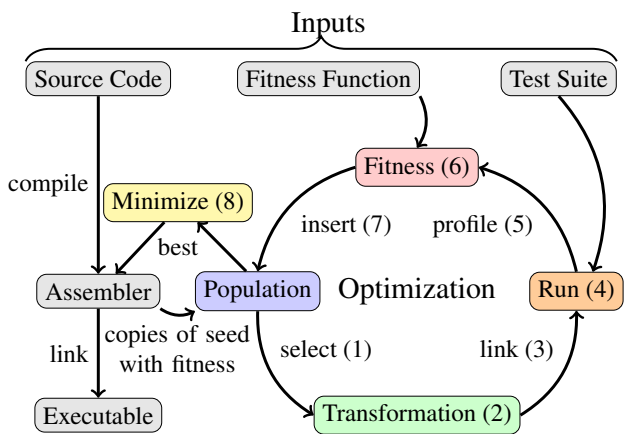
Inputs

Source Code

Fitness Function

Test Suite

compile

Fitness (6)

Minimize (8)

insert (7)

profile (5)

best

Assembler

Population

Optimization

Run (4)

link

copies of seed with fitness

select (1)

link (3)

Executable

Transformation (2)